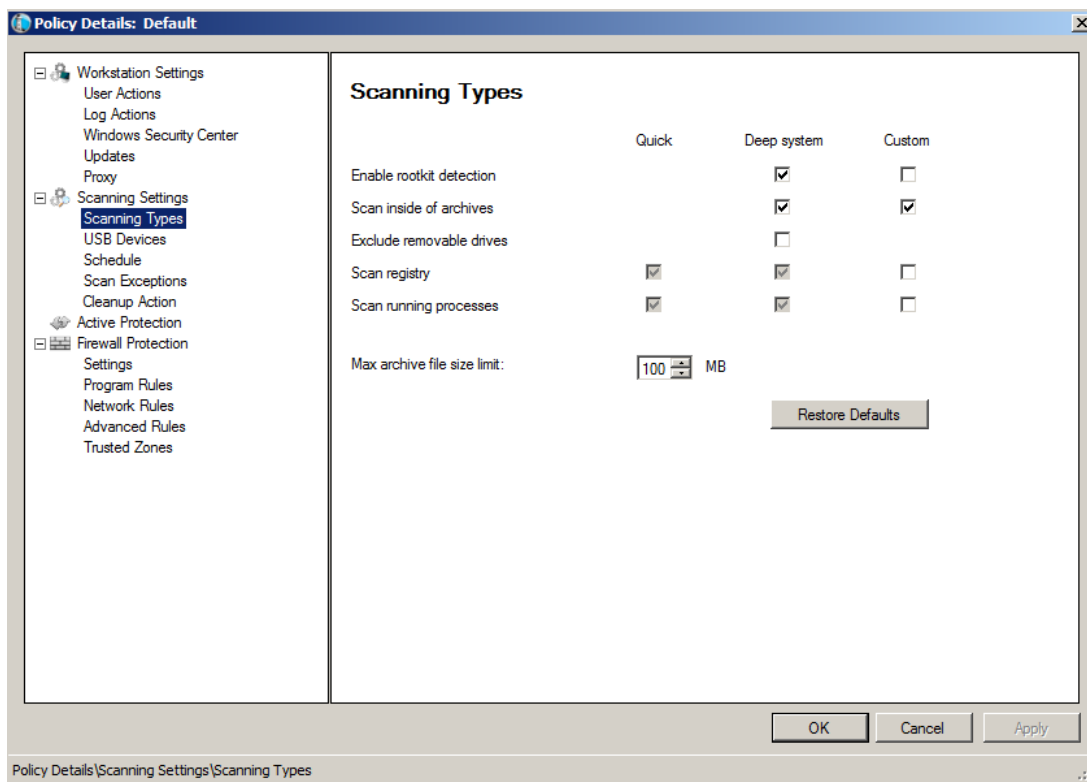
Policy Details: Default

Workstation Settings
User Actions
Log Actions
Windows Security Center
Updates
Proxy
Scanning Settings
Scanning Types
USB Devices
Schedule
Scan Exceptions
Cleanup Action
Active Protection
Firewall Protection
Settings
Program Rules
Network Rules
Advanced Rules
Trusted Zones

Scanning Types

| | Quick | Deep system | Custom |
|---|---|---|---|
| Enable rootkit detection | | ☑ | ☐ |
| Scan inside of archives | | ☑ | ☑ |
| Exclude removable drives | | ☐ | |
| Scan registry | ☑ | ☑ | ☐ |
| Scan running processes | ☑ | ☑ | ☐ |

Max archive file size limit: 100 MB

Restore Defaults

OK Cancel Apply

Policy Details\Scanning Settings\Scanning Types